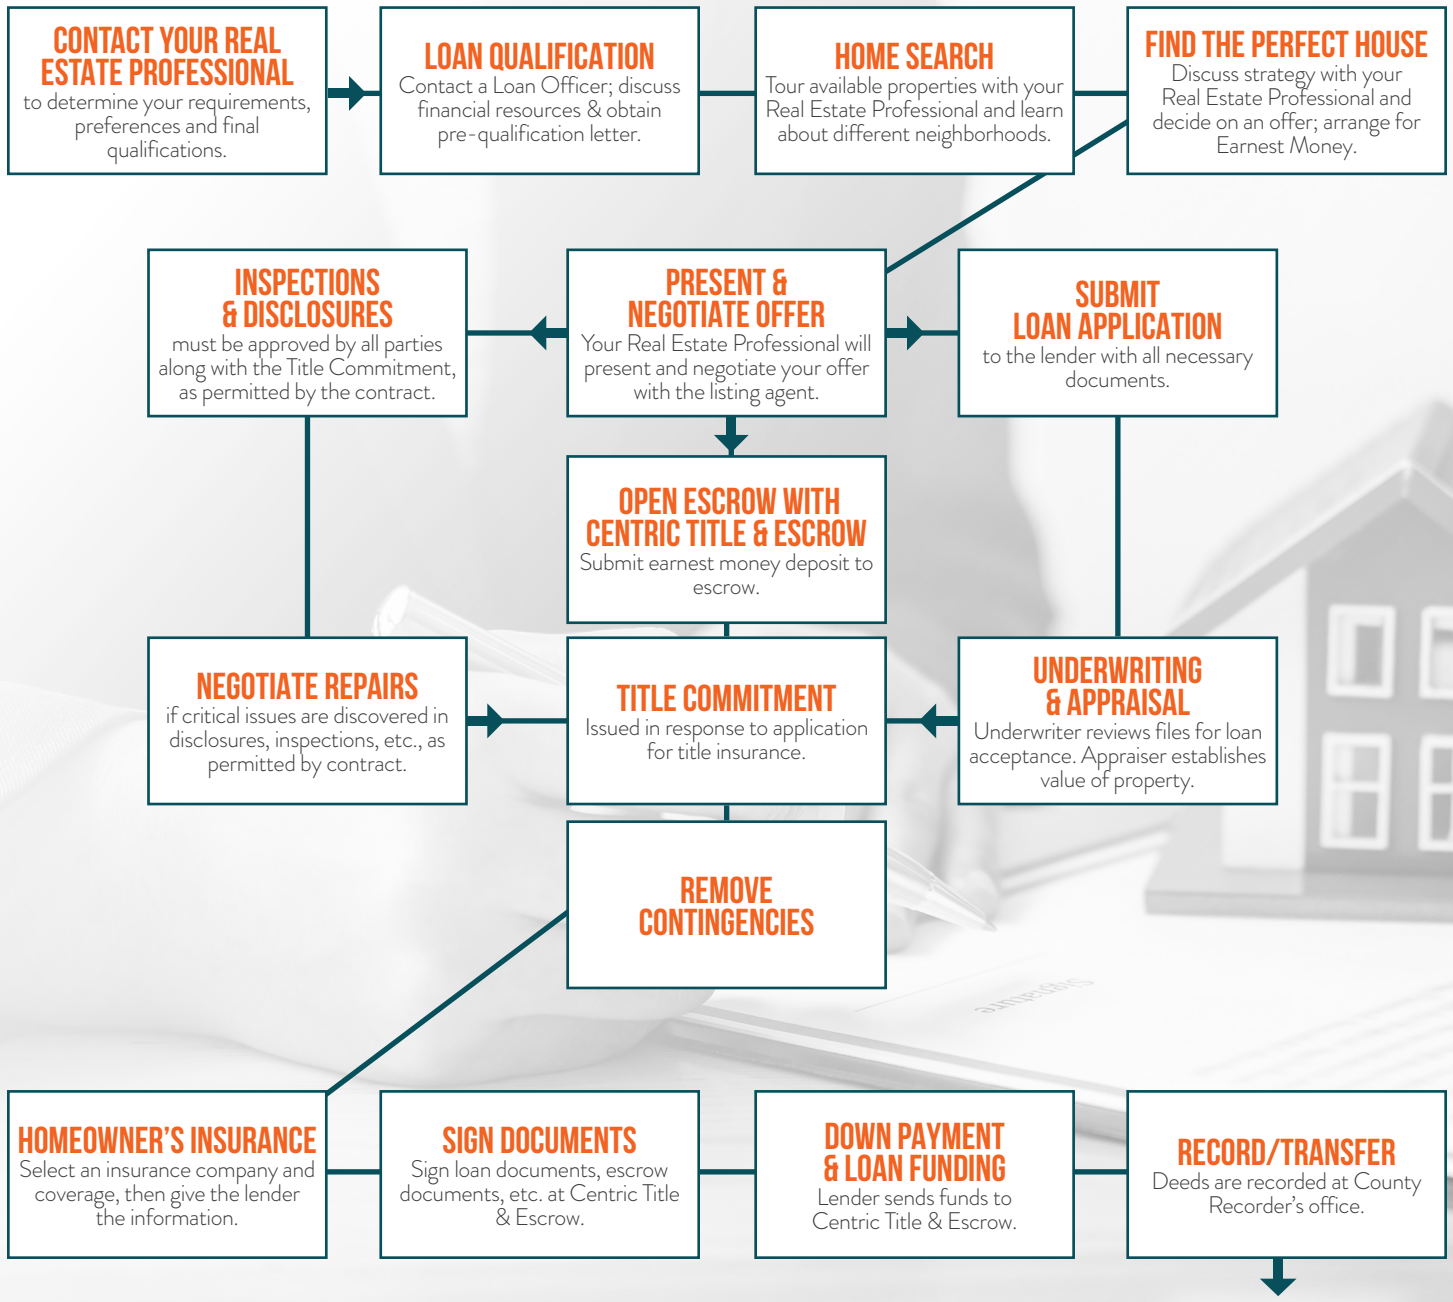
CONTACT YOUR REAL ESTATE PROFESSIONAL
to determine your requirements, preferences and final qualifications.

LOAN QUALIFICATION
Contact a Loan Officer; discuss financial resources & obtain pre-qualification letter.

HOME SEARCH
Tour available properties with your Real Estate Professional and learn about different neighborhoods.

FIND THE PERFECT HOUSE
Discuss strategy with your Real Estate Professional and decide on an offer; arrange for Earnest Money.

INSPECTIONS & DISCLOSURES
must be approved by all parties along with the Title Commitment, as permitted by the contract.

PRESENT & NEGOTIATE OFFER
Your Real Estate Professional will present and negotiate your offer with the listing agent.

SUBMIT LOAN APPLICATION
to the lender with all necessary documents.

OPEN ESCROW WITH CENTRIC TITLE & ESCROW
Submit earnest money deposit to escrow.

NEGOTIATE REPAIRS
if critical issues are discovered in disclosures, inspections, etc., as permitted by contract.

TITLE COMMITMENT
Issued in response to application for title insurance.

UNDERWRITING & APPRAISAL
Underwriter reviews files for loan acceptance. Appraiser establishes value of property.

REMOVE CONTINGENCIES

Signature

HOMEOWNER'S INSURANCE
Select an insurance company and coverage, then give the lender the information.

SIGN DOCUMENTS
Sign loan documents, escrow documents, etc. at Centric Title & Escrow.

DOWN PAYMENT & LOAN FUNDING
Lender sends funds to Centric Title & Escrow.

RECORD/TRANSFER
Deeds are recorded at County Recorder's office.